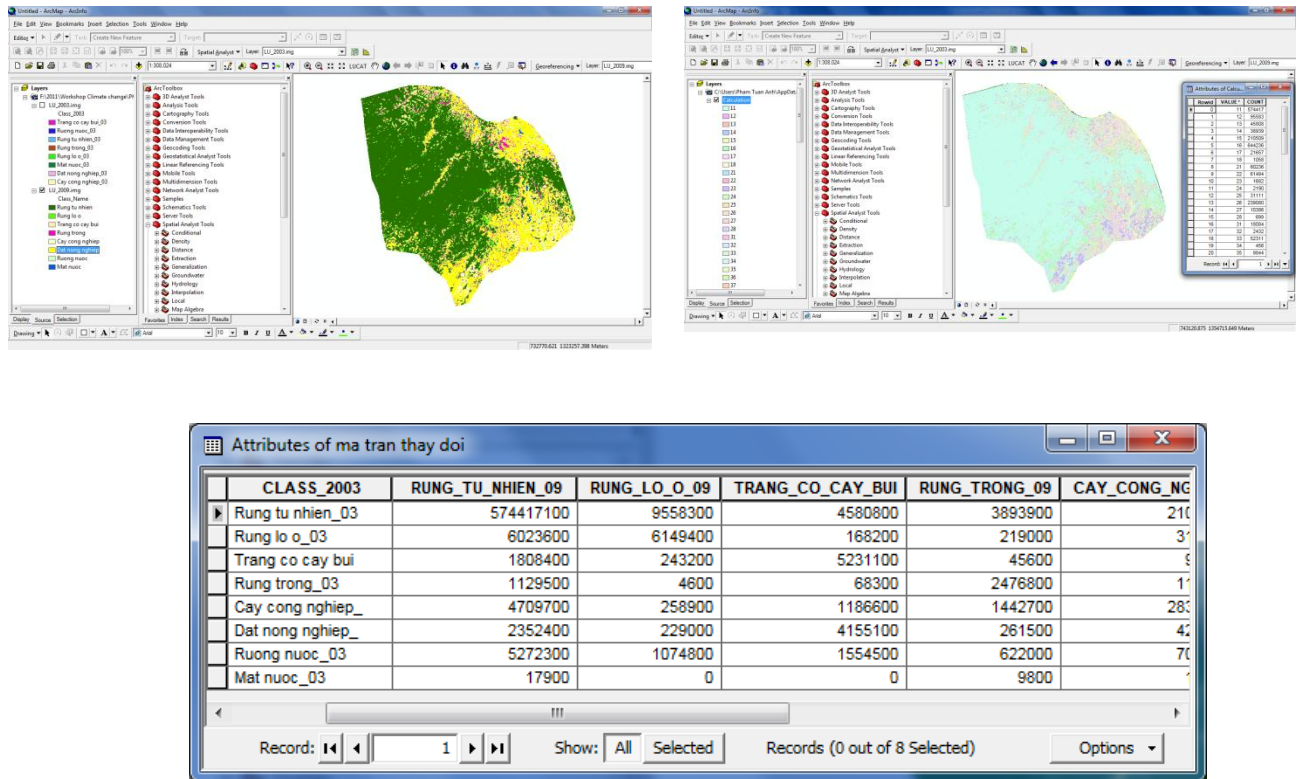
Untitled - ArcMap - ArcInfo

File Edit View Bookmarks Insert Selection Tools Window Help

Editor Task: Create New Feature Target:

Spatial Analyst Layer: LU_2003.img

1:308.024 LUCAT Georeferencing Layer: LU_2009.img

Layers
F:\2011\Workshop Climate change\P
LU_2003.img
Class_2003
Trang co cay bui_03
Ruong nuoc_03
Rung tu nhien_03
Rung trong_03
Rung lo o_03
Mat nuoc_03
Dat nong nghiep_03
Cay cong nghiep_03
LU_2009.img
Class_Name
Rung tu nhien
Rung lo o
Trang co cay bui
Rung trong
Cay cong nghiep
Dat nong nghiep
Ruong nuoc
Mat nuoc

Display Source Selection

ArcToolbox
3D Analyst Tools
Analysis Tools
Cartography Tools
Conversion Tools
Data Interoperability Tools
Data Management Tools
Geocoding Tools
Geostatistical Analyst Tools
Linear Referencing Tools
Mobile Tools
Multidimension Tools
Network Analyst Tools
Samples
Schematics Tools
Server Tools
Spatial Analyst Tools
Conditional
Density
Distance
Extraction
Generalization
Groundwater
Hydrology
Interpolation
Local
Map Algebra

Favorites Index Search Results

Drawing Arial 10 B I U A

732770.621 1323257.398 Meters

Untitled - ArcMap - ArcInfo

File Edit View Bookmarks Insert Selection Tools Window Help

Editor Task: Create New Feature Target:

Spatial Analyst Layer: LU_2003.img

1:308.024 LUCAT Georeferencing Layer: LU_2009.img

Layers
C:\Users\Pham Tuan Anh\AppDat
Calculation
11
12
13
14
15
16
17
18
19
21
22
23
24
25
26
27
28
31
32
33
34
35
36
37

Display Source Selection

ArcToolbox
3D Analyst Tools
Analysis Tools
Cartography Tools
Conversion Tools
Data Interoperability Tools
Data Management Tools
Geocoding Tools
Geostatistical Analyst Tools
Linear Referencing Tools
Mobile Tools
Multidimension Tools
Network Analyst Tools
Samples
Schematics Tools
Server Tools
Spatial Analyst Tools
Conditional
Density
Distance
Extraction
Generalization
Groundwater
Hydrology
Interpolation
Local
Map Algebra

Favorites Index Search Results

Attributes of Calcu...

| Rowid | VALUE | COUNT |
|---|---|---|
| 0 | 11 | 574417 |
| 1 | 12 | 95583 |
| 2 | 13 | 45808 |
| 3 | 14 | 38939 |
| 4 | 15 | 210509 |
| 5 | 16 | 444236 |
| 6 | 17 | 21857 |
| 7 | 18 | 1058 |
| 8 | 21 | 60236 |
| 9 | 22 | 61494 |
| 10 | 23 | 1682 |
| 11 | 24 | 2190 |
| 12 | 26 | 31111 |
| 13 | 28 | 259000 |
| 14 | 27 | 10386 |
| 15 | 28 | 699 |
| 16 | 31 | 18084 |
| 17 | 32 | 2432 |
| 18 | 33 | 52311 |
| 19 | 34 | 458 |
| 20 | 35 | 9944 |

Record: 1

Drawing Arial 10 B I U A

743120.875 1356713.649 Meters

Attributes of ma tran thay doi

| CLASS_2003 | RUNG_TU_NHIEN_09 | RUNG_LO_O_09 | TRANG_CO_CAY_BUI | RUNG_TRONG_09 | CAY_CONG_NG |
|---|---|---|---|---|---|
| Rung tu nhien_03 | 574417100 | 9558300 | 4580800 | 3893900 | 21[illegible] |
| Rung lo o_03 | 6023600 | 6149400 | 168200 | 219000 | 3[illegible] |
| Trang co cay bui | 1808400 | 243200 | 5231100 | 45600 | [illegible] |
| Rung trong_03 | 1129500 | 4600 | 68300 | 2476800 | 1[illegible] |
| Cay cong nghiep_ | 4709700 | 258900 | 1186600 | 1442700 | 283 |
| Dat nong nghiep_ | 2352400 | 229000 | 4155100 | 261500 | 42 |
| Ruong nuoc_03 | 5272300 | 1074800 | 1554500 | 622000 | 70 |
| Mat nuoc_03 | 17900 | 0 | 0 | 9800 | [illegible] |

Record: 1 Show: All Selected Records (0 out of 8 Selected) Options